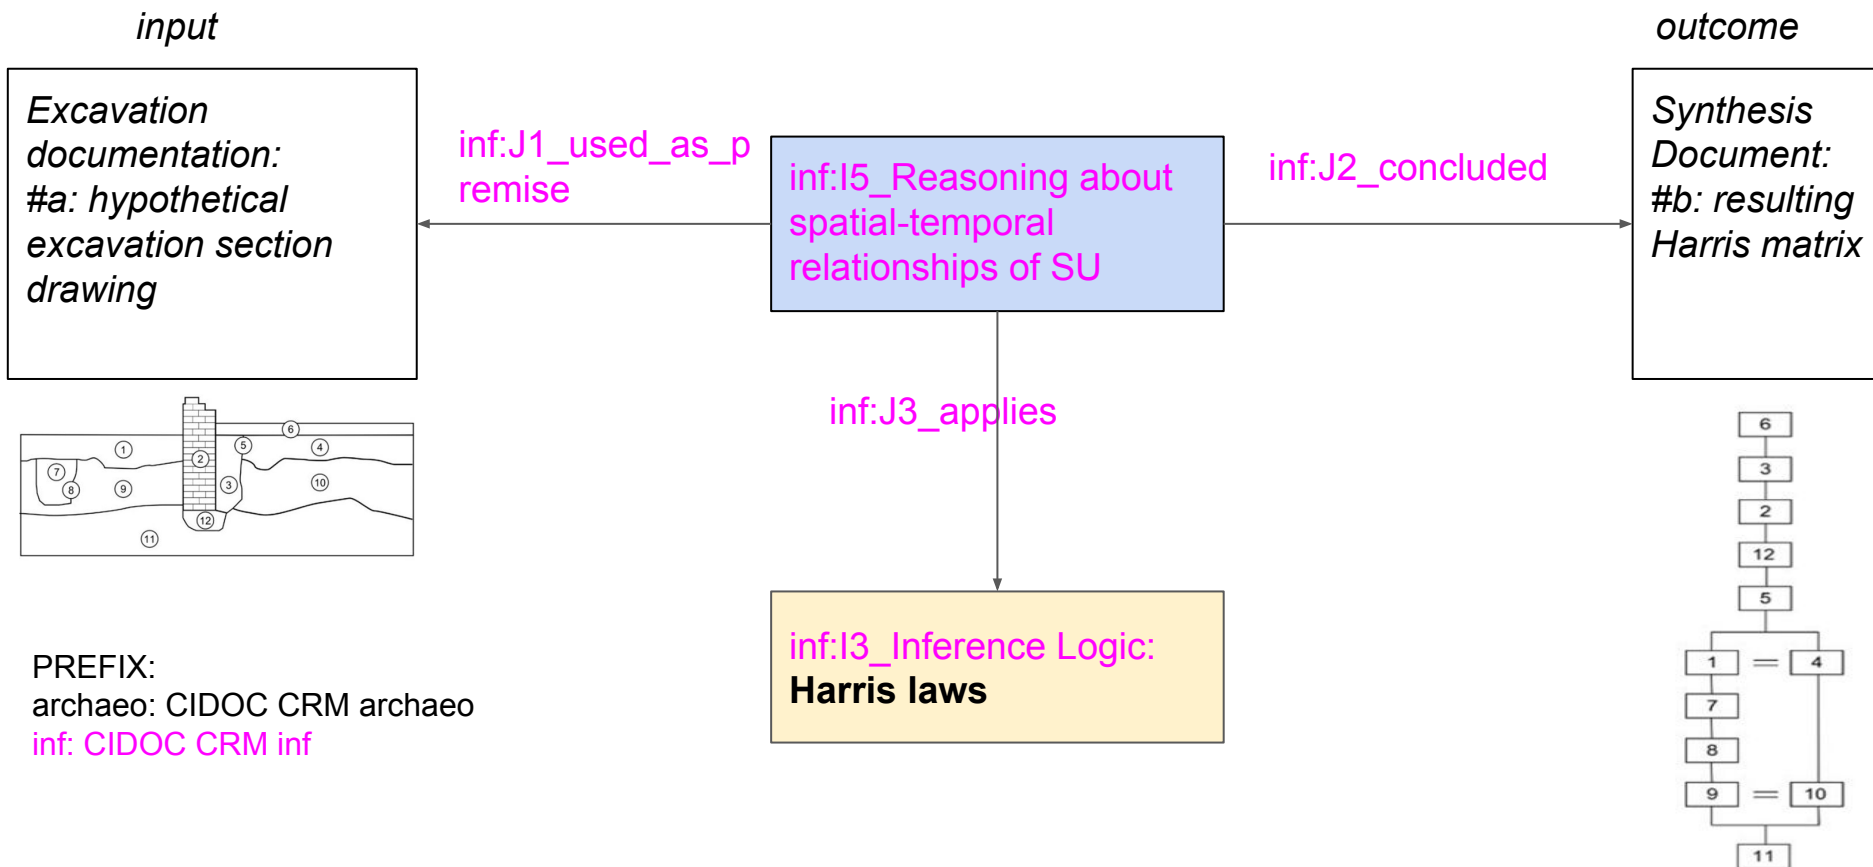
input

outcome

Excavation documentation: #a: hypothetical excavation section drawing

inf:J1_used_as_premise

inf:I5_Reasoning about spatial-temporal relationships of SU

inf:J2_concluded

Synthesis Document: #b: resulting Harris matrix

1 2 3 4 5 6 7 8 9 10 11 12

inf:J3_applies

6
3
2
12
5
1 = 4
7
8
9 = 10
11

inf:I3_Inference Logic: Harris laws

PREFIX:
archaeo: CIDOC CRM archaeo
inf: CIDOC CRM inf